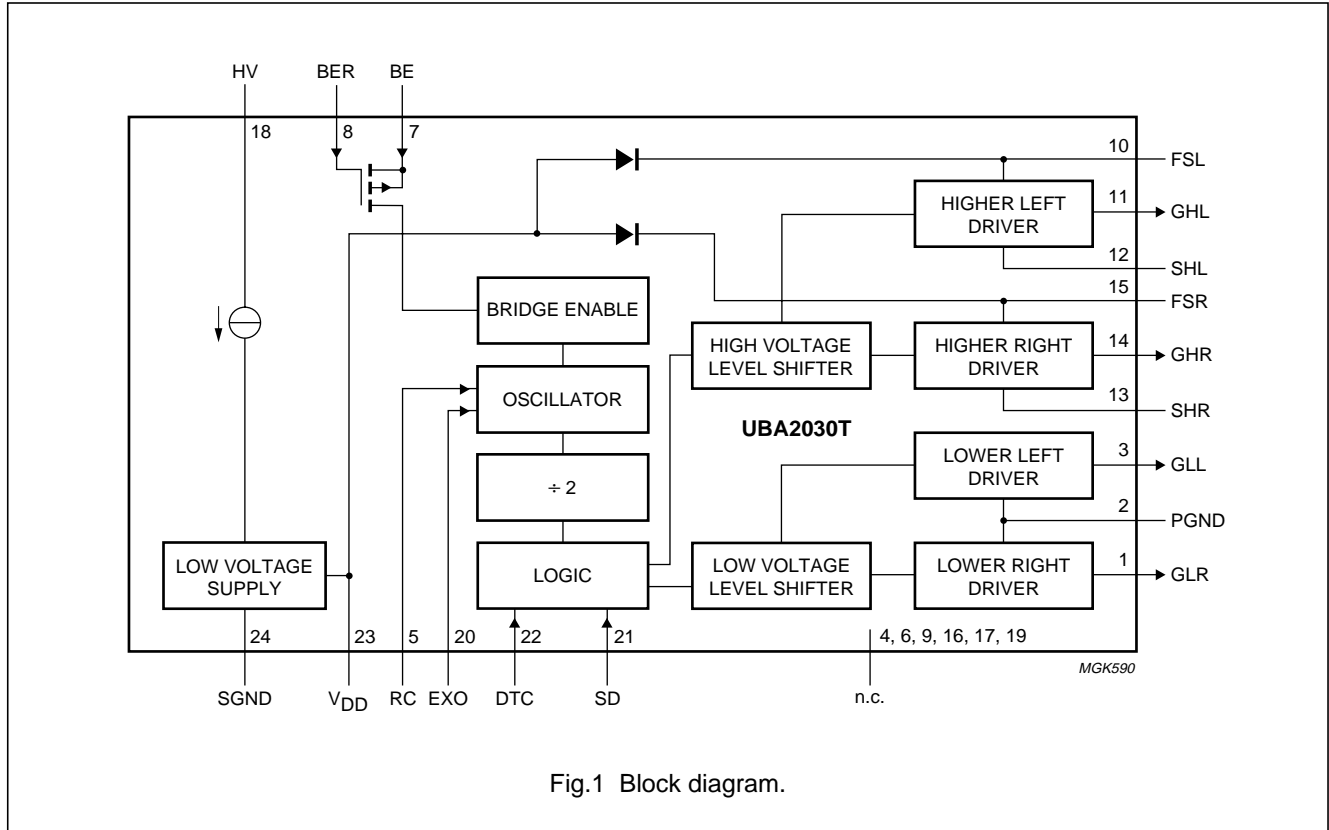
HV
BER
BE
18
8
7
10
FSL
HIGHER LEFT DRIVER
11
GHL
12
SHL
15
FSR
BRIDGE ENABLE
HIGH VOLTAGE LEVEL SHIFTER
HIGHER RIGHT DRIVER
14
GHR
13
SHR
OSCILLATOR
UBA2030T
LOWER LEFT DRIVER
3
GLL
÷ 2
2
PGND
LOW VOLTAGE SUPPLY
LOGIC
LOW VOLTAGE LEVEL SHIFTER
LOWER RIGHT DRIVER
1
GLR
24
23
5
20
22
21
4, 6, 9, 16, 17, 19
MGK590
SGND
$V_{DD}$
RC
EXO
DTC
SD
n.c.

Fig.1 Block diagram.